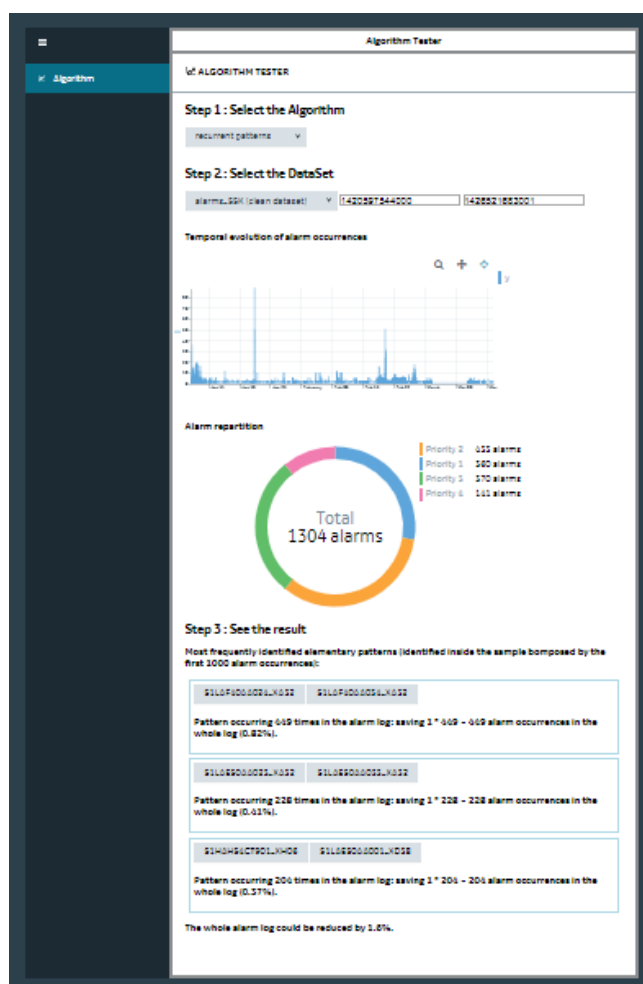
≡

Algorithm

Algorithm Tester

ALGORITHM TESTER

Step 1 : Select the Algorithm

recurrent patterns

Step 2 : Select the DataSet

alarms_SSK (clean dataset)

1420597544000

1428621883001

Temporal evolution of alarm occurrences

y

Alarm repartition

Priority 2 433 alarms
Priority 1 360 alarms
Priority 3 370 alarms
Priority 4 141 alarms

Total
1304 alarms

Step 3 : See the result

Most frequently identified elementary patterns (identified inside the sample composed by the first 1000 alarm occurrences):

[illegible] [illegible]

Pattern occurring 449 times in the alarm log: saving 1 * 449 = 449 alarm occurrences in the whole log (0.82%).

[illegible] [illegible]

Pattern occurring 228 times in the alarm log: saving 1 * 228 = 228 alarm occurrences in the whole log (0.41%).

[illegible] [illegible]

Pattern occurring 204 times in the alarm log: saving 1 * 204 = 204 alarm occurrences in the whole log (0.37%).

The whole alarm log could be reduced by 1.6%.